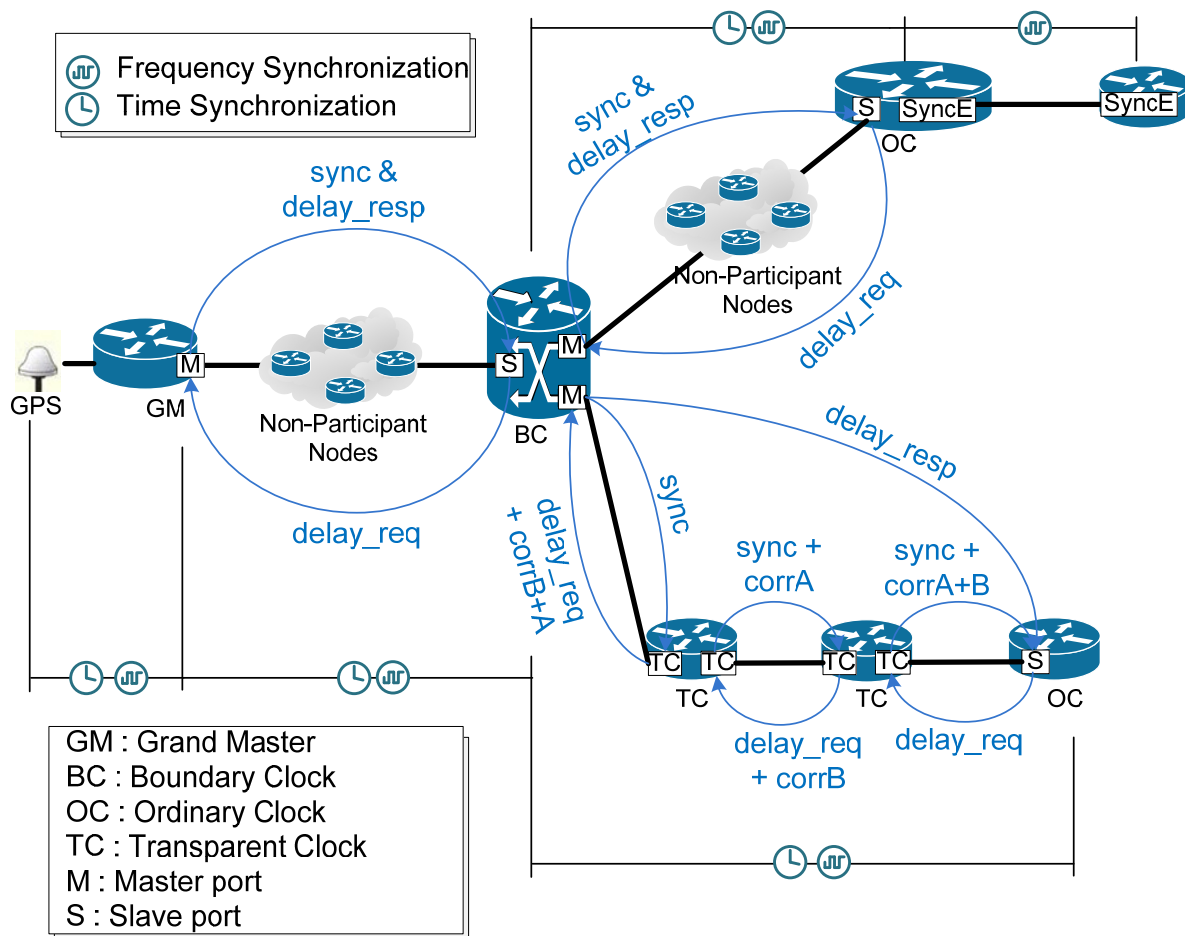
Frequency Synchronization
Time Synchronization

sync & delay_resp

S SyncE
SyncE
OC

sync & delay_resp

Non-Participant Nodes

delay_req

GPS
M
GM
Non-Participant Nodes
S
M
M
BC

delay_req

delay_resp

sync

delay_req + corrB+A

sync + corrA

sync + corrA+B

TC TC
TC
TC TC
TC
S
OC

delay_req + corrB

delay_req

GM : Grand Master
BC : Boundary Clock
OC : Ordinary Clock
TC : Transparent Clock
M : Master port
S : Slave port